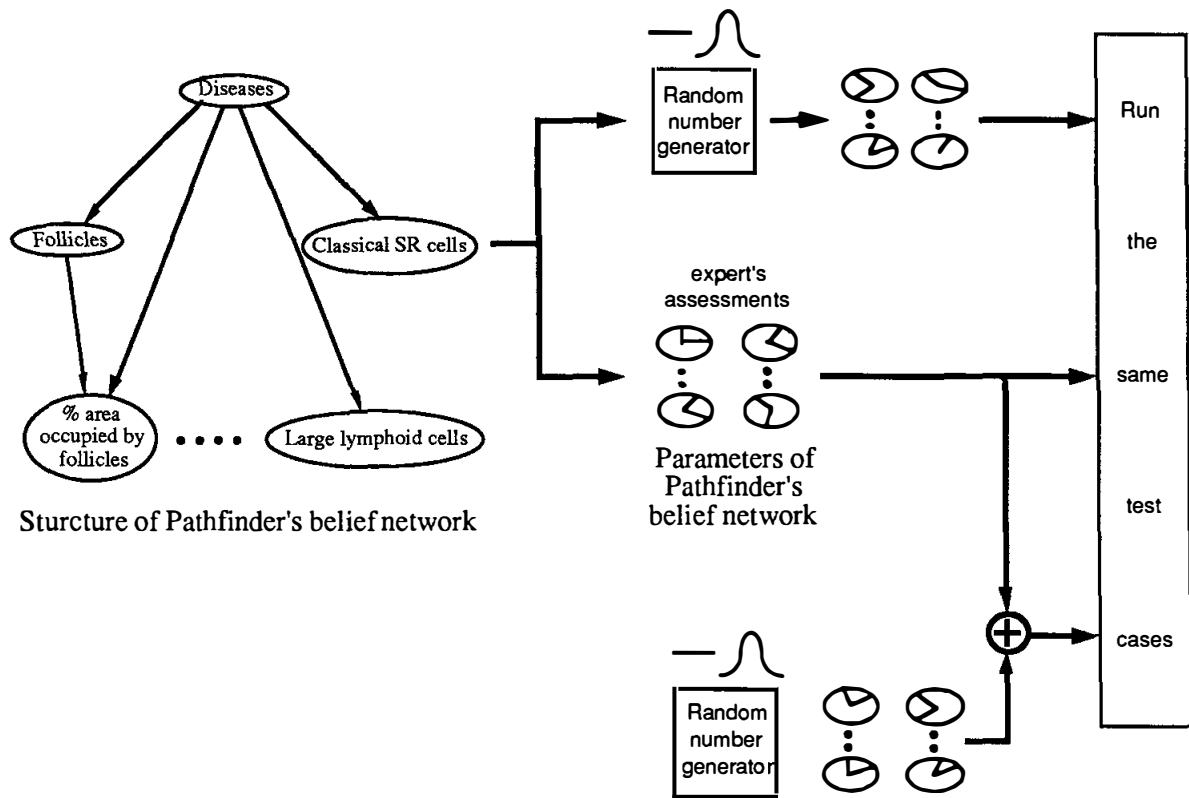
Diseases

Follicles

Classical SR cells

% area occupied by follicles

Large lymphoid cells

Sturcture of Pathfinder's belief network

Random number generator

expert's assessments

Parameters of Pathfinder's belief network

Random number generator

Run

the

same

test

cases